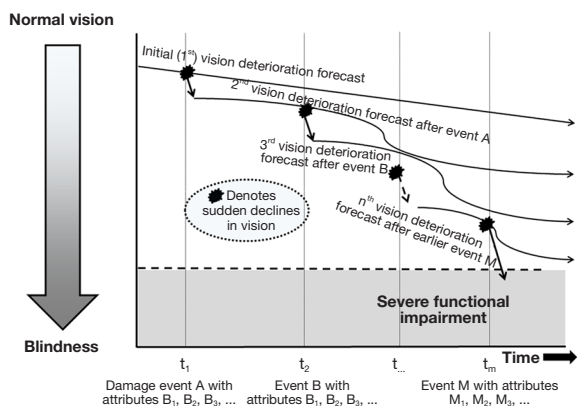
Normal vision

Blindness

Initial ($1^{st}$) vision deterioration forecast

$2^{nd}$ vision deterioration forecast after event A

$3^{rd}$ vision deterioration forecast after event B

$n^{th}$ vision deterioration forecast after earlier event M

Denotes sudden declines in vision

Severe functional impairment

Time

$t_1$

Damage event A with attributes $B_1$, $B_2$, $B_3$, ...

$t_2$

Event B with attributes $B_1$, $B_2$, $B_3$, ...

$t_{...}$

$t_m$

Event M with attributes $M_1$, $M_2$, $M_3$, ...